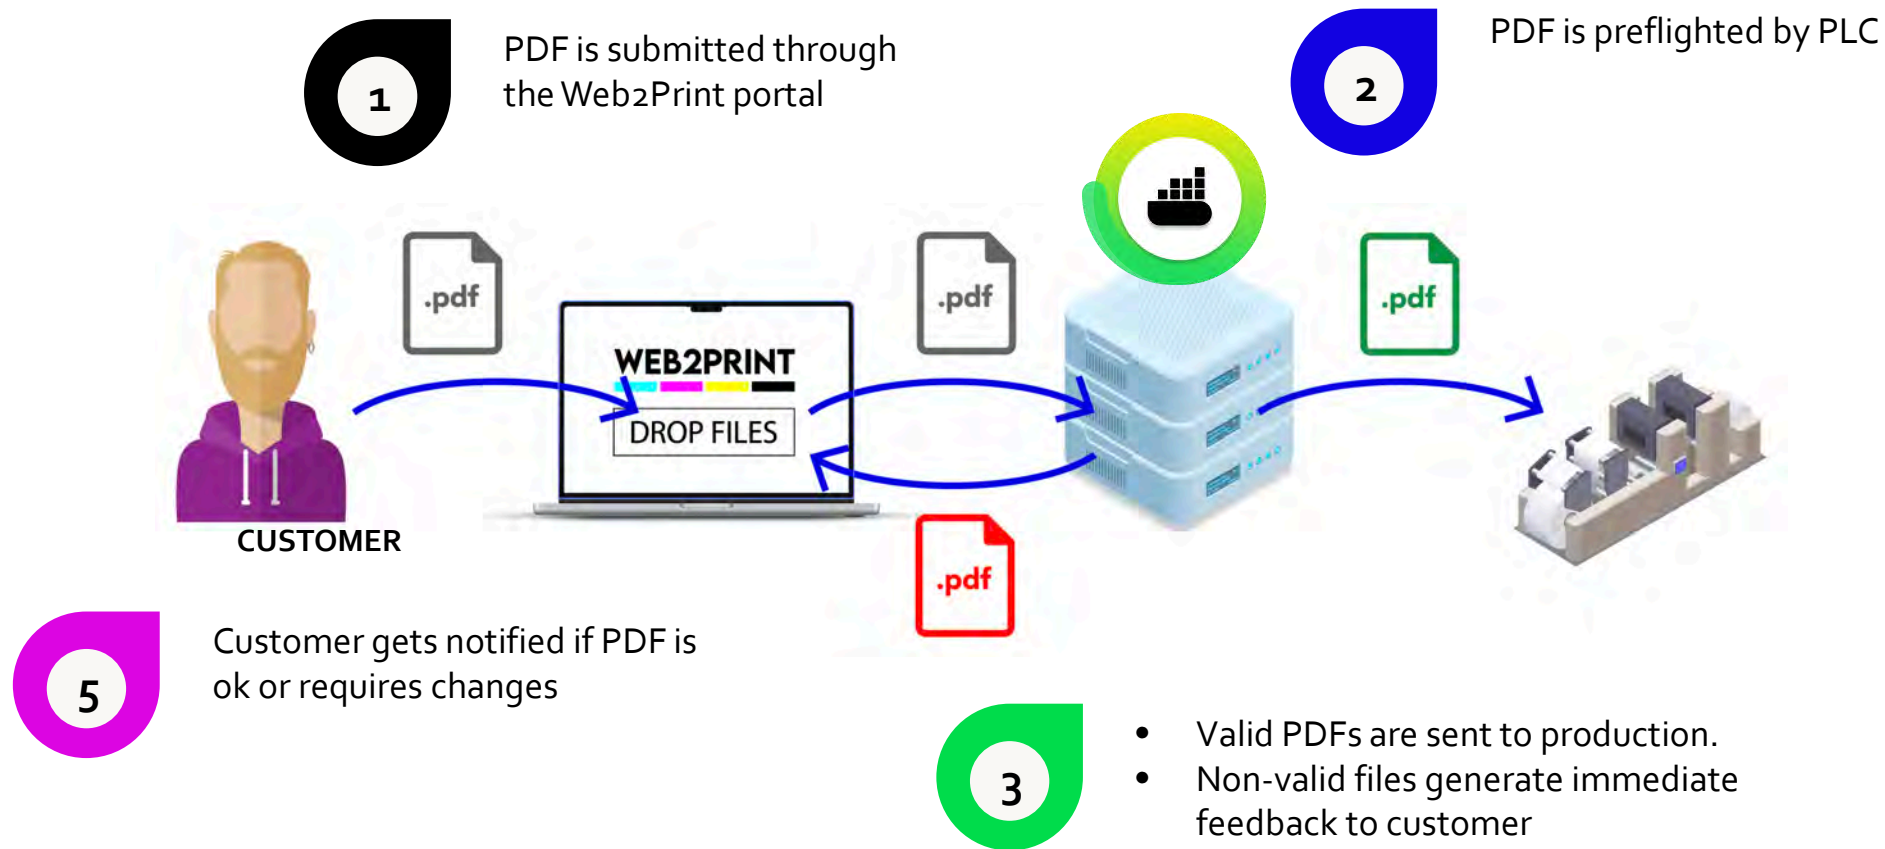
1

PDF is submitted through the Web2Print portal

2

PDF is preflighted by PLC

.pdf

WEB2PRINT

DROP FILES

.pdf

.pdf

CUSTOMER

.pdf

5

Customer gets notified if PDF is ok or requires changes

3

- Valid PDFs are sent to production.
- Non-valid files generate immediate feedback to customer